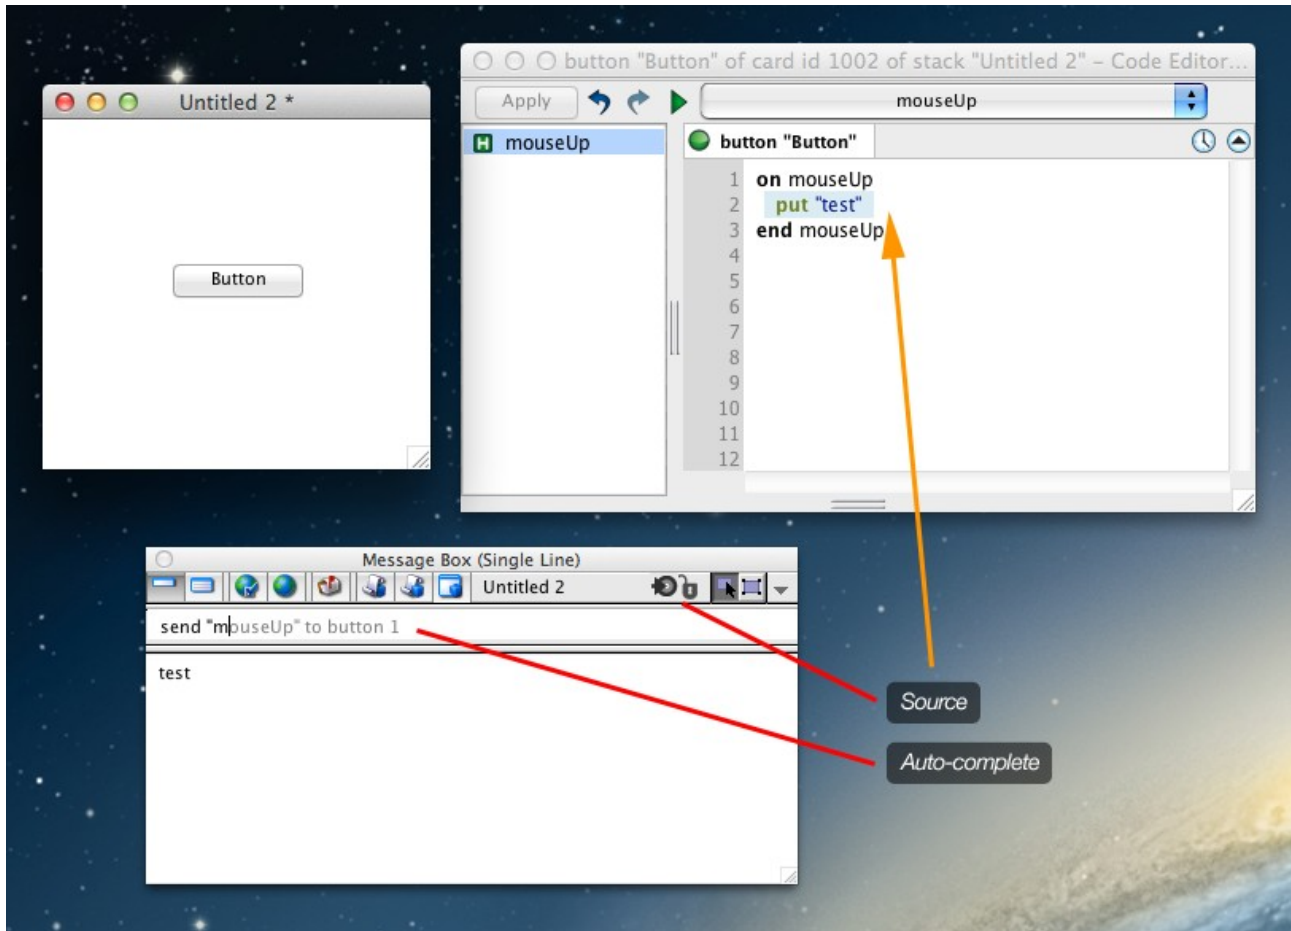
Untitled 2 *

Button

button "Button" of card id 1002 of stack "Untitled 2" – Code Editor...

Apply

mouseUp

H mouseUp

button "Button"

1 on mouseUp
2 put "test"
3 end mouseUp
4
5
6
7
8
9
10
11
12

Message Box (Single Line)

Untitled 2

send "mouseUp" to button 1

test

Source

Auto-complete